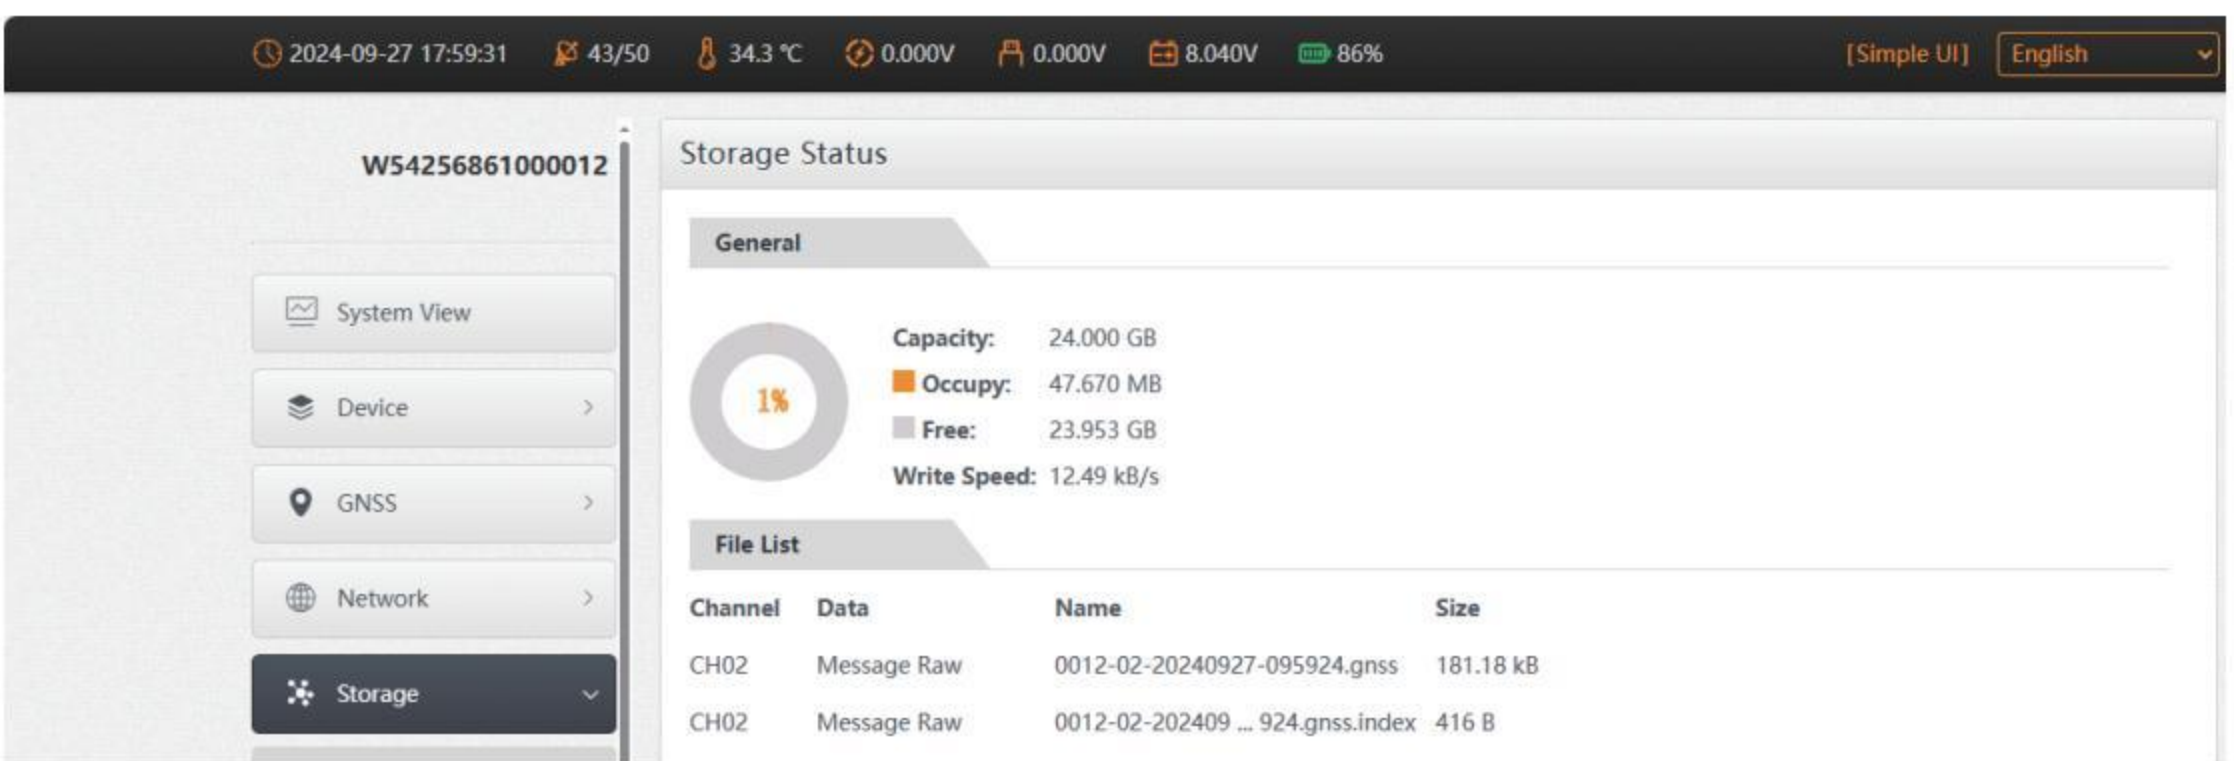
2024-09-27 17:59:31 43/50 34.3 ℃ 0.000V 0.000V 8.040V 86% [Simple UI] English

W54256861000012

System View

Device

GNSS

Network

Storage

Storage Status

General

1%

Capacity: 24.000 GB

Occupy: 47.670 MB

Free: 23.953 GB

Write Speed: 12.49 kB/s

File List

| Channel | Data | Name | Size |
|---|---|---|---|
| CH02 | Message Raw | 0012-02-20240927-095924.gnss | 181.18 kB |
| CH02 | Message Raw | 0012-02-202409 ... 924.gnss.index | 416 B |